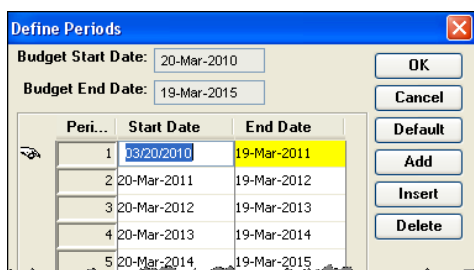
Define Periods

Budget Start Date: 20-Mar-2010

Budget End Date: 19-Mar-2015

| Peri... | Start Date | End Date |
|---|---|---|
| 1 | 03/20/2010 | 19-Mar-2011 |
| 2 | 20-Mar-2011 | 19-Mar-2012 |
| 3 | 20-Mar-2012 | 19-Mar-2013 |
| 4 | 20-Mar-2013 | 19-Mar-2014 |
| 5 | 20-Mar-2014 | 19-Mar-2015 |

OK
Cancel
Default
Add
Insert
Delete